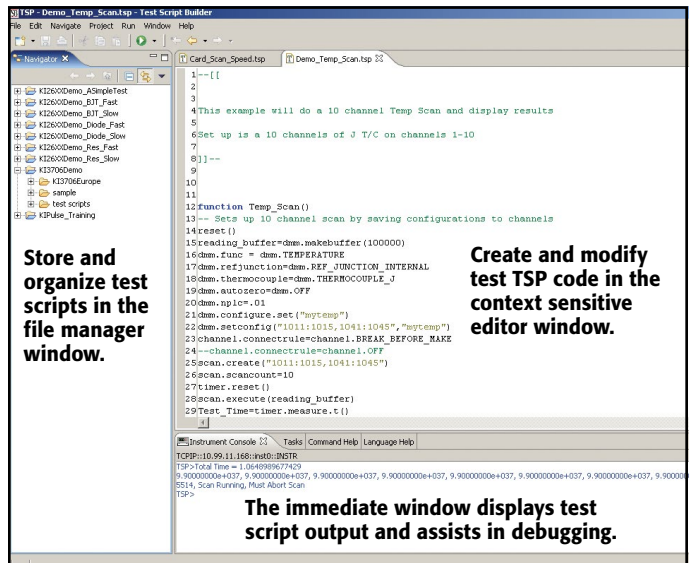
TSP - Demo_Temp_Scan.tsp - Test Script Builder

File Edit Navigate Project Run Window Help

Navigator

KI26XXDemo_ASimpleTest
KI26XXDemo_BJT_Fast
KI26XXDemo_BJT_Slow
KI26XXDemo_Diode_Fast
KI26XXDemo_Diode_Slow
KI26XXDemo_Res_Fast
KI26XXDemo_Res_Slow
KI3706Demo
KI3706Europe
sample
test scripts
KIPulse_Training

Store and organize test scripts in the file manager window.

Card_Scan_Speed.tsp
Demo_Temp_Scan.tsp

1 --[[
2
3
4 This example will do a 10 channel Temp Scan and display results
5
6 Set up is a 10 channels of J T/C on channels 1-10
7
8 ]]--
9
10
11
12 function Temp_Scan()
13 -- Sets up 10 channel scan by saving configurations to channels
14 reset()
15 reading_buffer=dmm.makebuffer(100000)
16 dmm.func = dmm.TEMPERATURE
17 dmm.refjunction=dmm.REF_JUNCTION_INTERNAL
18 dmm.thermocouple=dmm.THERMOCOUPLE_J
19 dmm.autozero=dmm.OFF
20 dmm.nplc=.01
21 dmm.configure.set("mytemp")
22 dmm.setconfig("1011:1015,1041:1045","mytemp")
23 channel.connectrule=channel.BREAK_BEFORE_MAKE
24 --channel.connectrule=channel.OFF
25 scan.create("1011:1015,1041:1045")
26 scan.scancount=10
27 timer.reset()
28 scan.execute(reading_buffer)
29 Test_Time=timer.measure.t()

Create and modify test TSP code in the context sensitive editor window.

Instrument Console Tasks Command Help Language Help

TCPIP::10.99.11.168::inst0::INSTR
TSP>Total Time = 1.0648989677429
9.90000000e+037, 9.90000000e+037, 9.90000000e+037, 9.90000000e+037, 9.90000000e+037, 9.90000000e+037, 9.90000000e+037, 9.900000
5514, Scan Running, Must Abort Scan
TSP>

The immediate window displays test script output and assists in debugging.